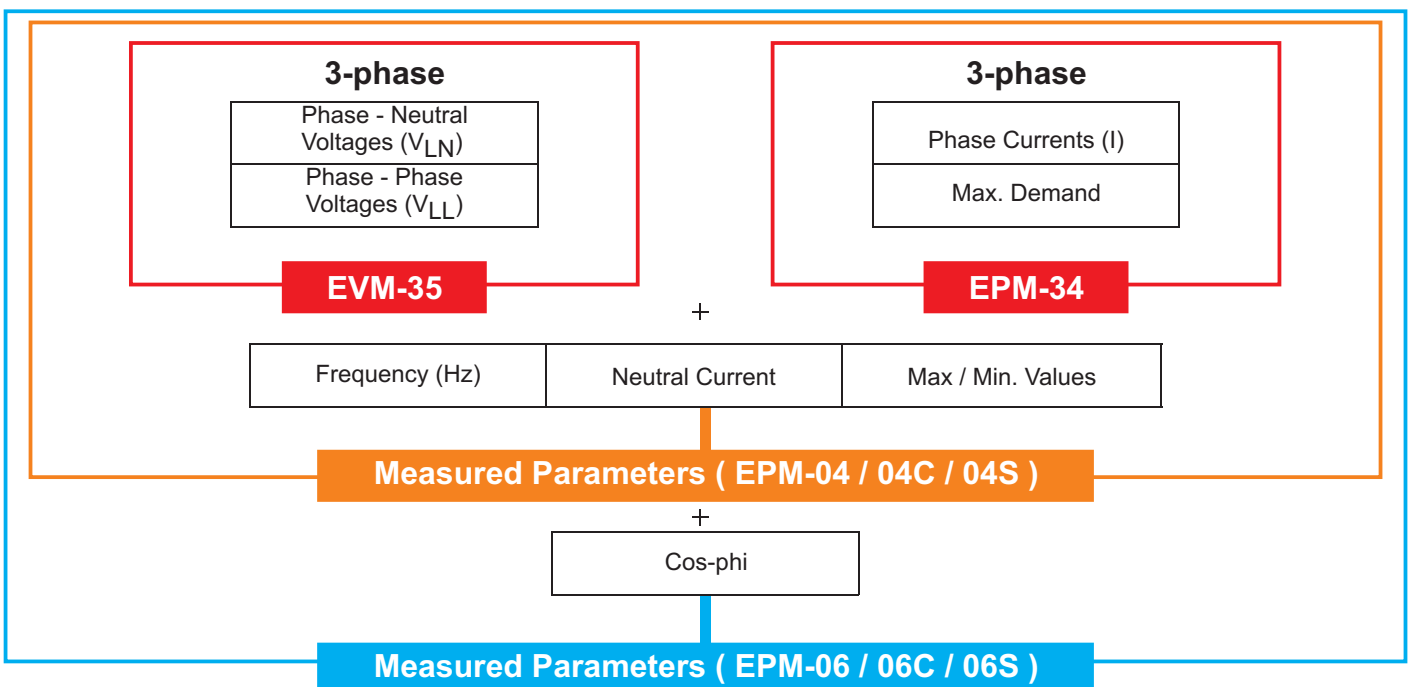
3-phase

Phase - Neutral Voltages ($V_{LN}$)

Phase - Phase Voltages ($V_{LL}$)

EVM-35

3-phase

Phase Currents (I)

Max. Demand

EPM-34

+

| Frequency (Hz) | Neutral Current | Max / Min. Values |
|---|---|---|

Measured Parameters ( EPM-04 / 04C / 04S )

+

Cos-phi

Measured Parameters ( EPM-06 / 06C / 06S )